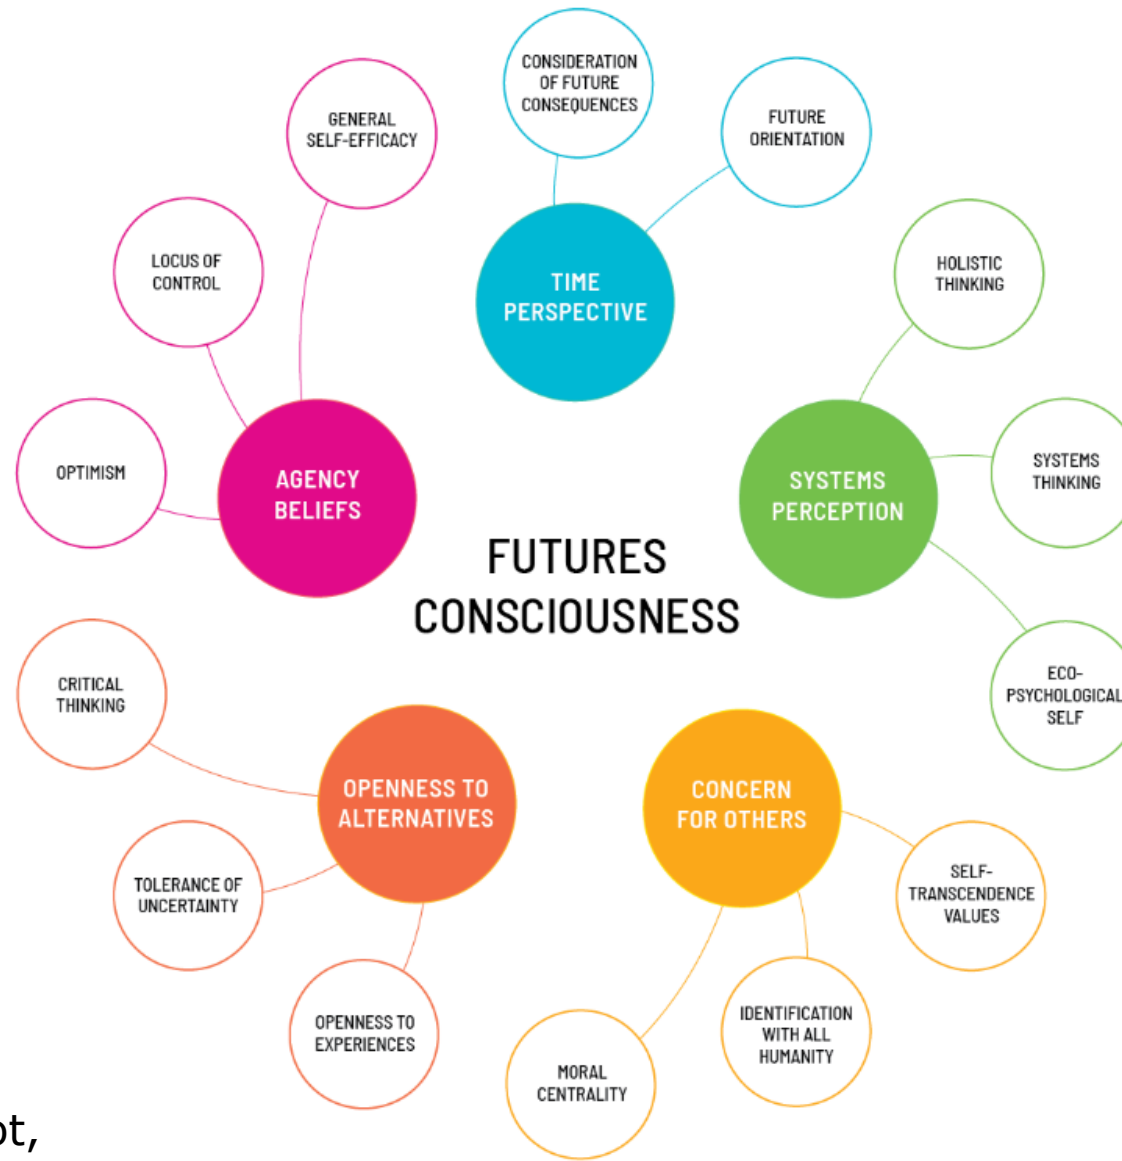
CONSIDERATION OF FUTURE CONSEQUENCES

FUTURE ORIENTATION

GENERAL SELF-EFFICACY

LOCUS OF CONTROL

TIME PERSPECTIVE

HOLISTIC THINKING

OPTIMISM

AGENCY BELIEFS

SYSTEMS PERCEPTION

SYSTEMS THINKING

FUTURES CONSCIOUSNESS

ECO-PSYCHOLOGICAL SELF

CRITICAL THINKING

OPENNESS TO ALTERNATIVES

CONCERN FOR OTHERS

TOLERANCE OF UNCERTAINTY

SELF-TRANSCENDENCE VALUES

OPENNESS TO EXPERIENCES

IDENTIFICATION WITH ALL HUMANITY

MORAL CENTRALITY

ot,